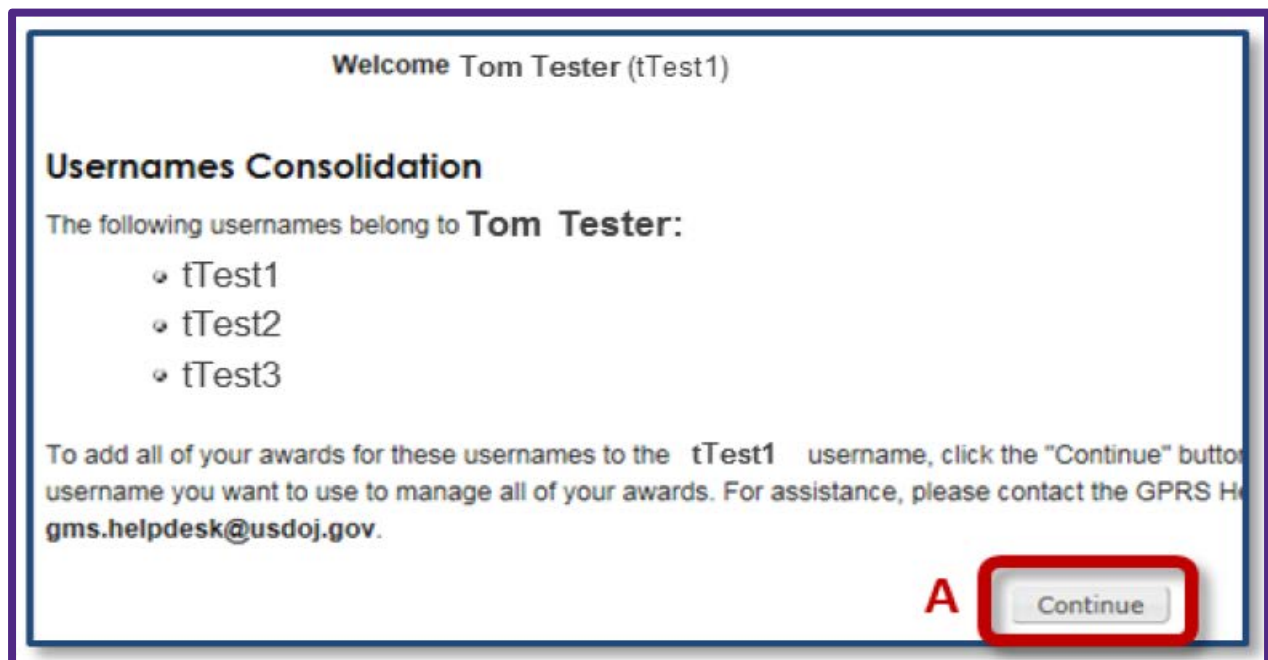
Welcome Tom Tester (tTest1)

Usernames Consolidation

The following usernames belong to Tom Tester:

- tTest1
- tTest2
- tTest3

To add all of your awards for these usernames to the tTest1 username, click the "Continue" butto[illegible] username you want to use to manage all of your awards. For assistance, please contact the GPRS H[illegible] gms.helpdesk@usdoj.gov.

A

Continue